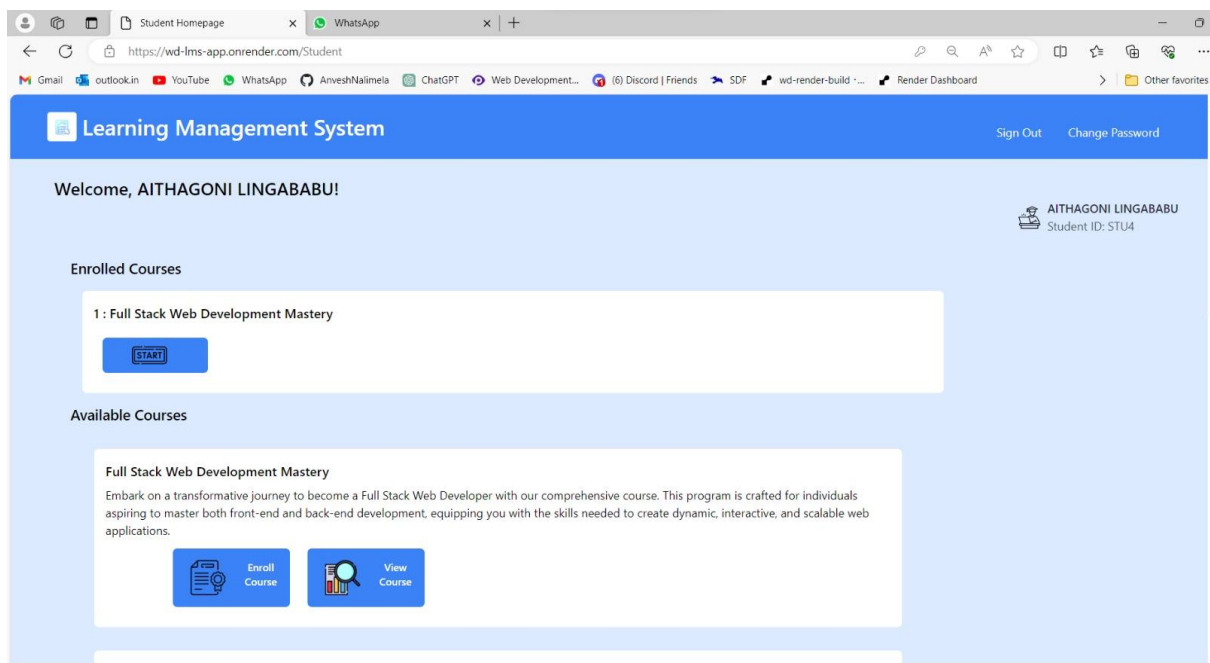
Student Homepage
WhatsApp
https://wd-lms-app.onrender.com/Student
Gmail outlook.in YouTube WhatsApp AnveshNalimela ChatGPT Web Development... (6) Discord | Friends SDF wd-render-build -... Render Dashboard
Other favorites

Learning Management System
Sign Out Change Password

Welcome, AITHAGONI LINGABABU!

AITHAGONI LINGABABU
Student ID: STU4

Enrolled Courses

1 : Full Stack Web Development Mastery

START

Available Courses

Full Stack Web Development Mastery
Embark on a transformative journey to become a Full Stack Web Developer with our comprehensive course. This program is crafted for individuals aspiring to master both front-end and back-end development, equipping you with the skills needed to create dynamic, interactive, and scalable web applications.

Enroll Course
View Course